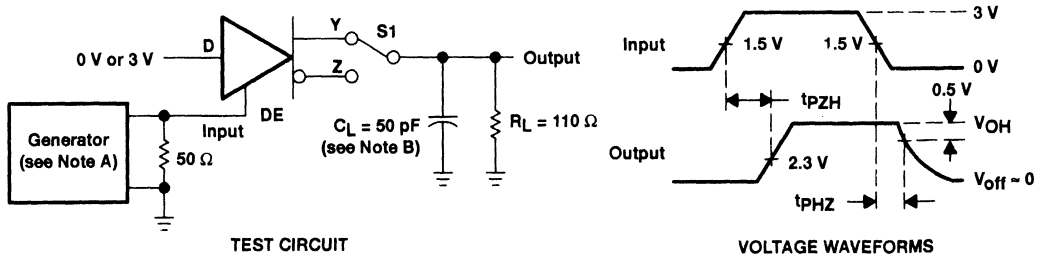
0 V or 3 V
D
Y
S1
Z
Output
DE
Input
Generator (see Note A)
$50\ \Omega$
$C_L = 50$ pF (see Note B)
$R_L = 110\ \Omega$
TEST CIRCUIT

Input
1.5 V
1.5 V
3 V
0 V
$t_{PZH}$
0.5 V
$V_{OH}$
Output
2.3 V
$t_{PHZ}$
$V_{off} \sim 0$
VOLTAGE WAVEFORMS